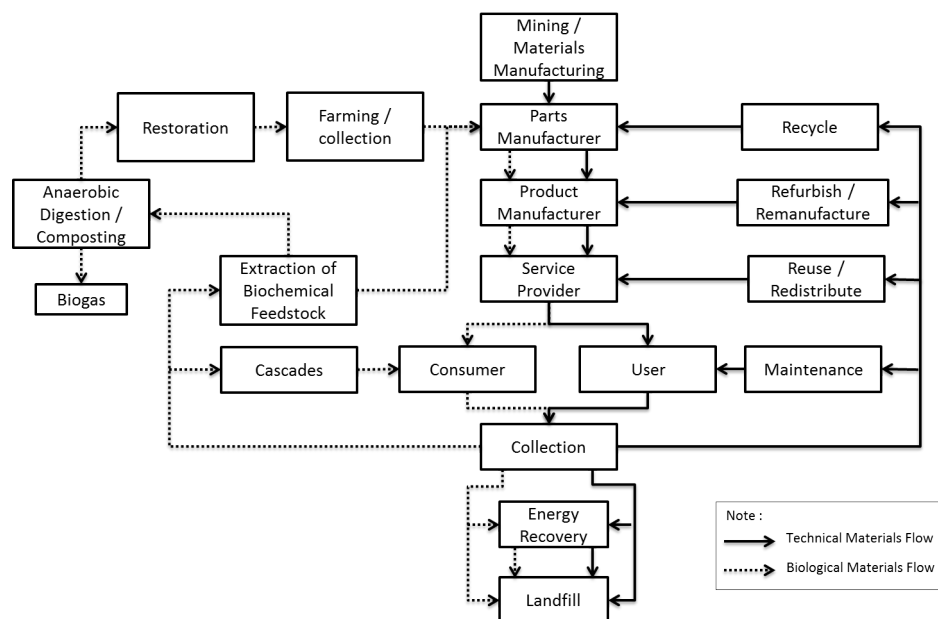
Mining / Materials Manufacturing

Restoration

Farming / collection

Parts Manufacturer

Recycle

Anaerobic Digestion / Composting

Product Manufacturer

Refurbish / Remanufacture

Biogas

Extraction of Biochemical Feedstock

Service Provider

Reuse / Redistribute

Cascades

Consumer

User

Maintenance

Collection

Energy Recovery

Landfill

Note :
Technical Materials Flow
Biological Materials Flow